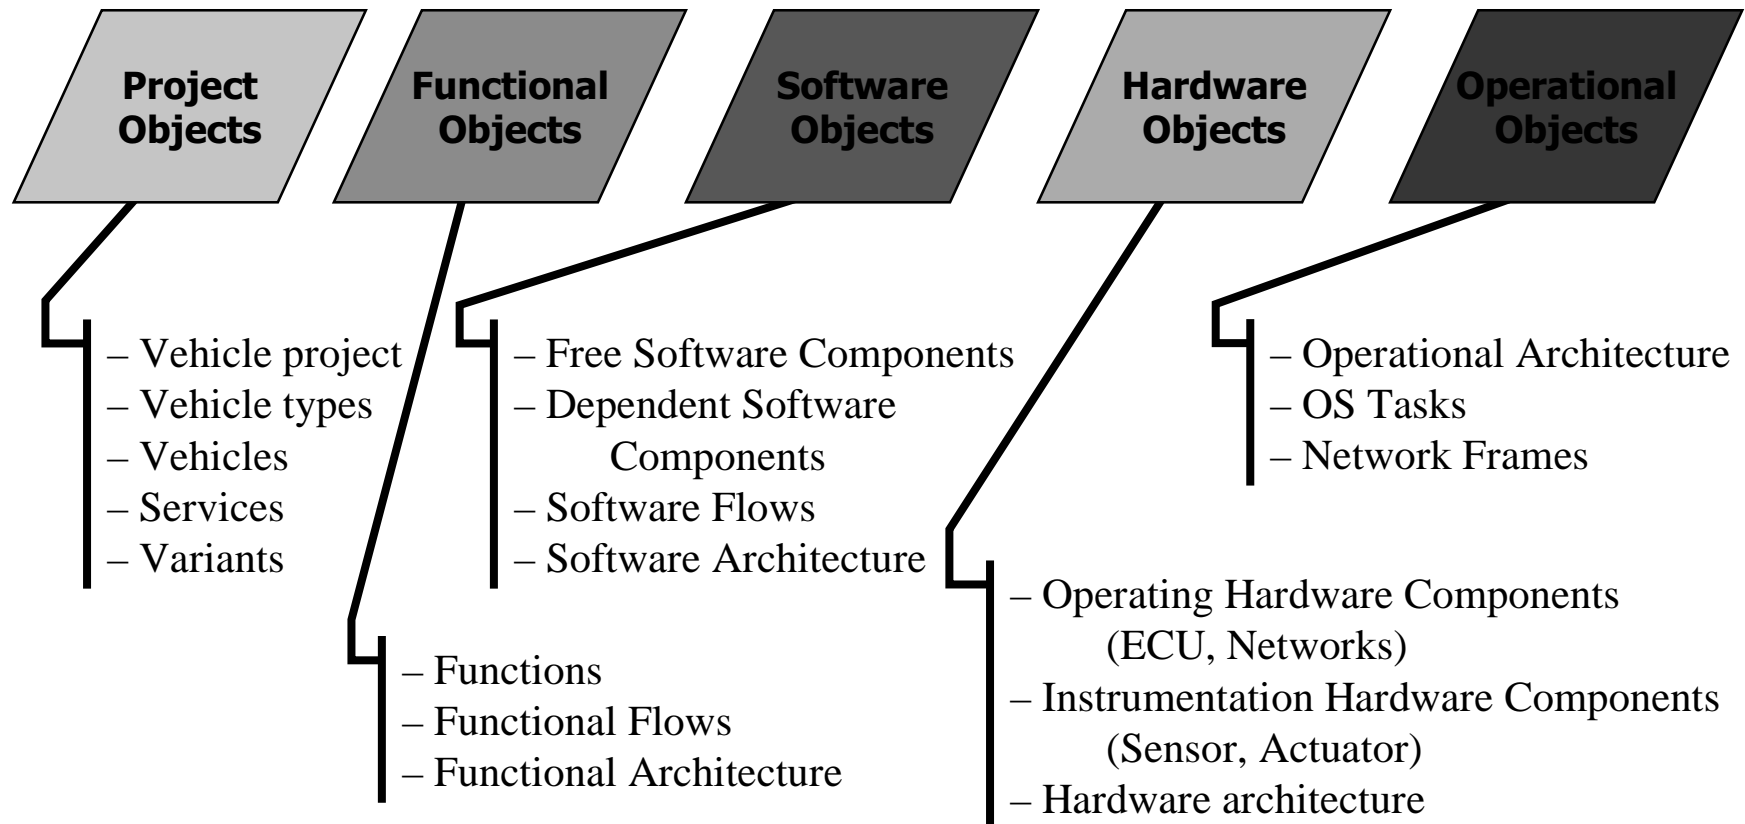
Project Objects

Functional Objects

Software Objects

Hardware Objects

Operational Objects

– Vehicle project
– Vehicle types
– Vehicles
– Services
– Variants

– Free Software Components
– Dependent Software Components
– Software Flows
– Software Architecture

– Operational Architecture
– OS Tasks
– Network Frames

– Functions
– Functional Flows
– Functional Architecture

– Operating Hardware Components (ECU, Networks)
– Instrumentation Hardware Components (Sensor, Actuator)
– Hardware architecture